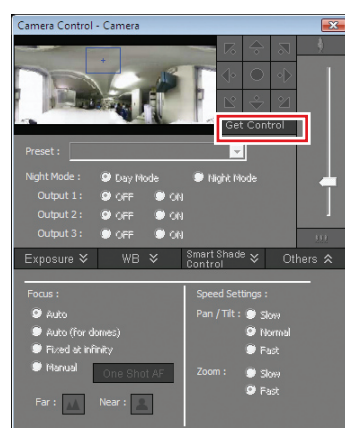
Camera Control - Camera

Get Control

Preset :

Night Mode : Day Mode Night Mode

Output 1 : OFF ON

Output 2 : OFF ON

Output 3 : OFF ON

Exposure WB Smart Shade Control Others

Focus :

Auto

Auto (for domes)

Fixed at infinity

Manual One Shot AF

Far : Near :

Speed Settings :

Pan / Tilt : Slow

Normal

Fast

Zoom : Slow

Fast